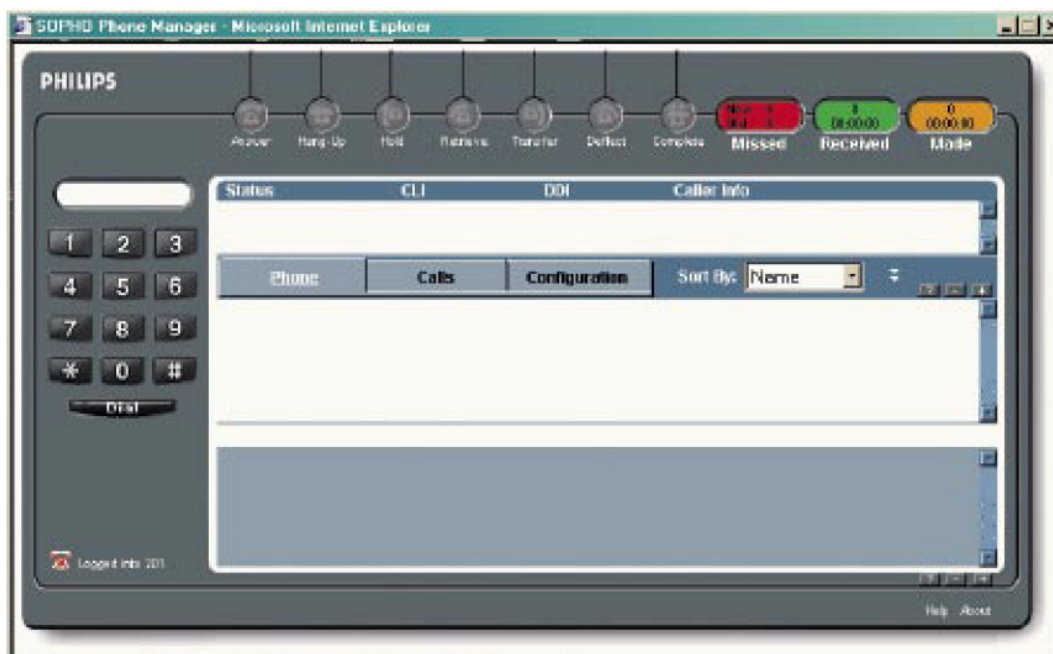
SOPHO Phone Manager - Microsoft Internet Explorer

PHILIPS

Answer Hang-Up Hold Retrieve Transfer Deflect Complete

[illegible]
Missed

0
00:00:00
Received

0
00:00:00
Made

Status CLI DDI Caller Info

1 2 3
4 5 6
7 8 9
* 0 #
Dial

Phone Calls Configuration Sort By: Name

Logged into 201

Help About